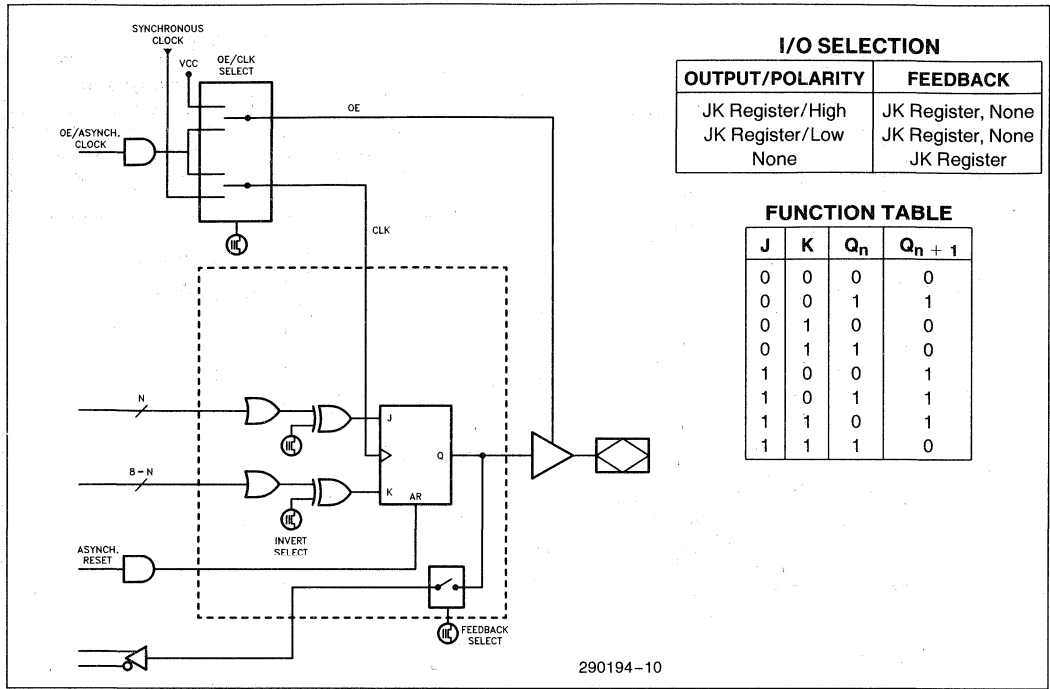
SYNCHRONOUS CLOCK

VCC

OE/CLK SELECT

OE

OE/ASYNCH. CLOCK

CLK

N

8 − N

J

K

Q

AR

INVERT SELECT

ASYNCH. RESET

FEEDBACK SELECT

290194–10

I/O SELECTION

| OUTPUT/POLARITY | FEEDBACK |
|---|---|
| JK Register/High | JK Register, None |
| JK Register/Low | JK Register, None |
| None | JK Register |

FUNCTION TABLE

| J | K | $Q_n$ | $Q_{n+1}$ |
|---|---|---|---|
| 0 | 0 | 0 | 0 |
| 0 | 0 | 1 | 1 |
| 0 | 1 | 0 | 0 |
| 0 | 1 | 1 | 0 |
| 1 | 0 | 0 | 1 |
| 1 | 0 | 1 | 1 |
| 1 | 1 | 0 | 1 |
| 1 | 1 | 1 | 0 |